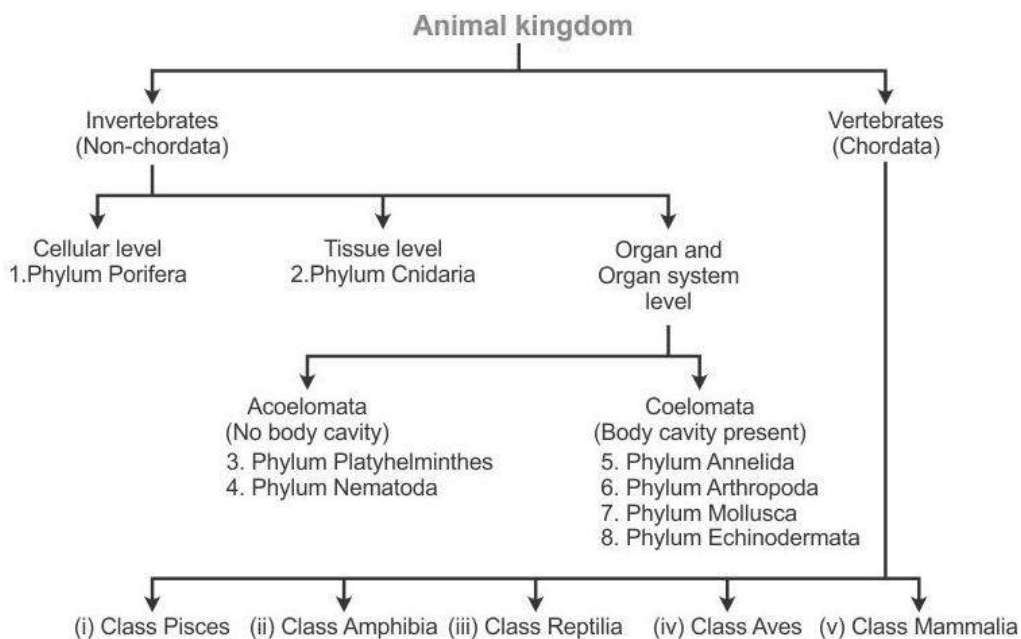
Animal kingdom

Invertebrates
(Non-chordata)

Vertebrates
(Chordata)

Cellular level
1.Phylum Porifera

Tissue level
2.Phylum Cnidaria

Organ and
Organ system
level

Acoelomata
(No body cavity)
3. Phylum Platyhelminthes
4. Phylum Nematoda

Coelomata
(Body cavity present)
5. Phylum Annelida
6. Phylum Arthropoda
7. Phylum Mollusca
8. Phylum Echinodermata

(i) Class Pisces (ii) Class Amphibia (iii) Class Reptilia (iv) Class Aves (v) Class Mammalia